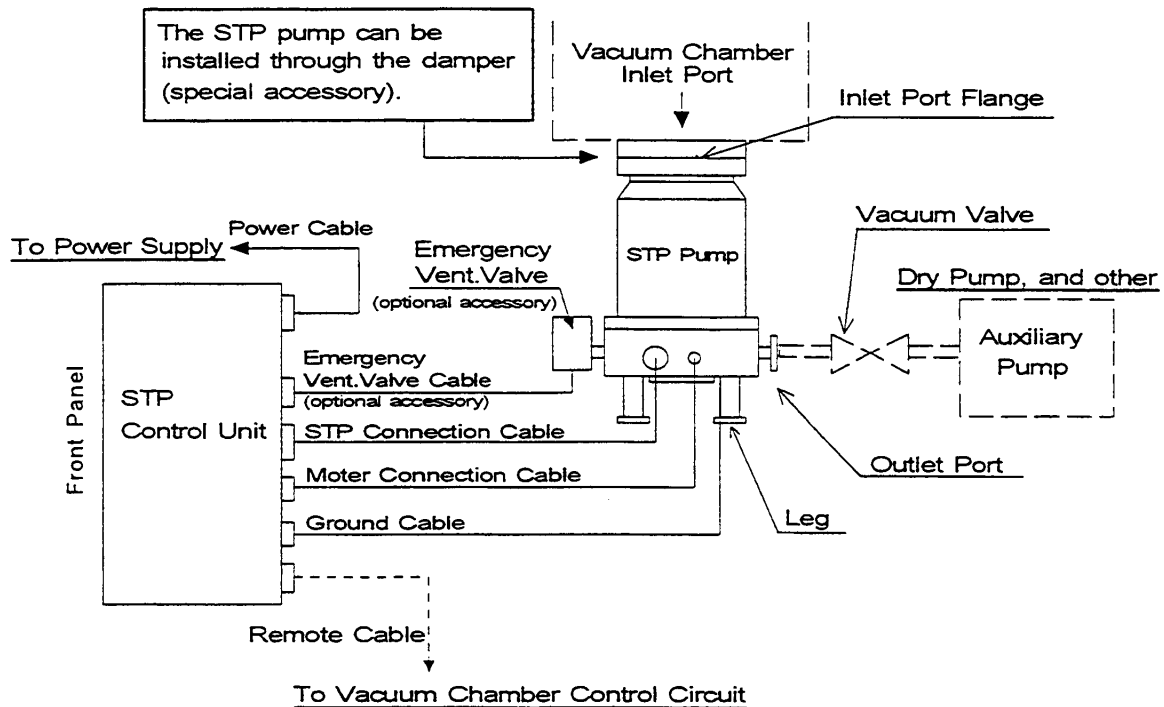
The STP pump can be installed through the damper (special accessory).

Vacuum Chamber Inlet Port

Inlet Port Flange

Power Cable

To Power Supply

Emergency Vent.Valve (optional accessory)

STP Pump

Vacuum Valve

Dry Pump, and other

Auxiliary Pump

Front Panel

STP Control Unit

Emergency Vent.Valve Cable (optional accessory)

STP Connection Cable

Moter Connection Cable

Ground Cable

Outlet Port

Leg

Remote Cable

To Vacuum Chamber Control Circuit